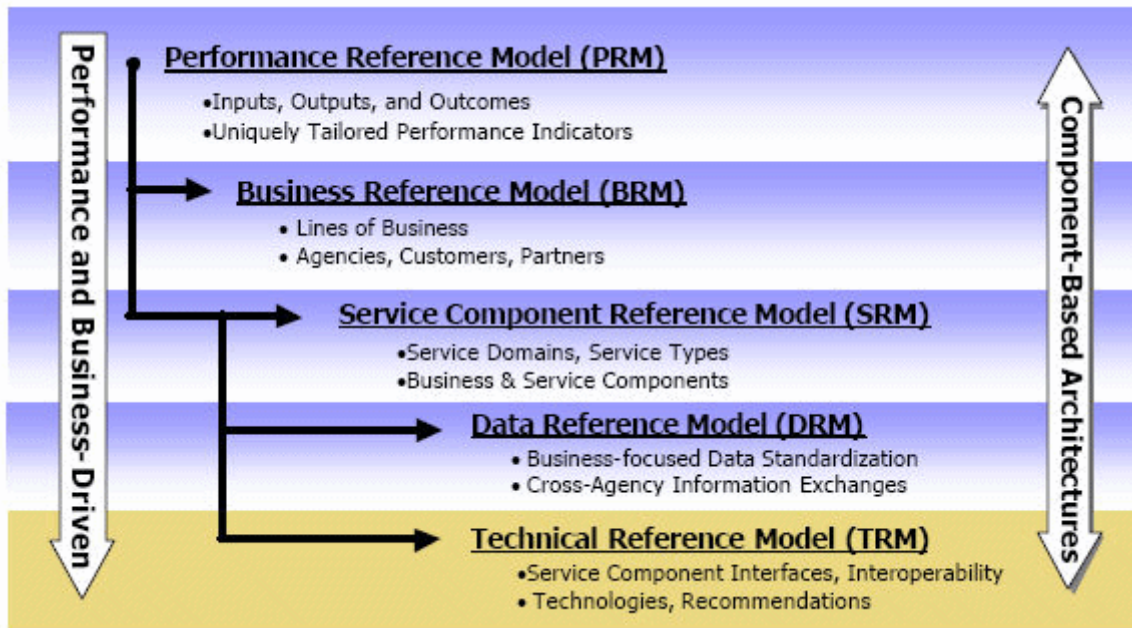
Performance and Business-Driven

Performance Reference Model (PRM)

•Inputs, Outputs, and Outcomes
•Uniquely Tailored Performance Indicators

Business Reference Model (BRM)

• Lines of Business
• Agencies, Customers, Partners

Service Component Reference Model (SRM)

•Service Domains, Service Types
•Business & Service Components

Data Reference Model (DRM)

• Business-focused Data Standardization
• Cross-Agency Information Exchanges

Technical Reference Model (TRM)

•Service Component Interfaces, Interoperability
• Technologies, Recommendations

Component-Based Architectures